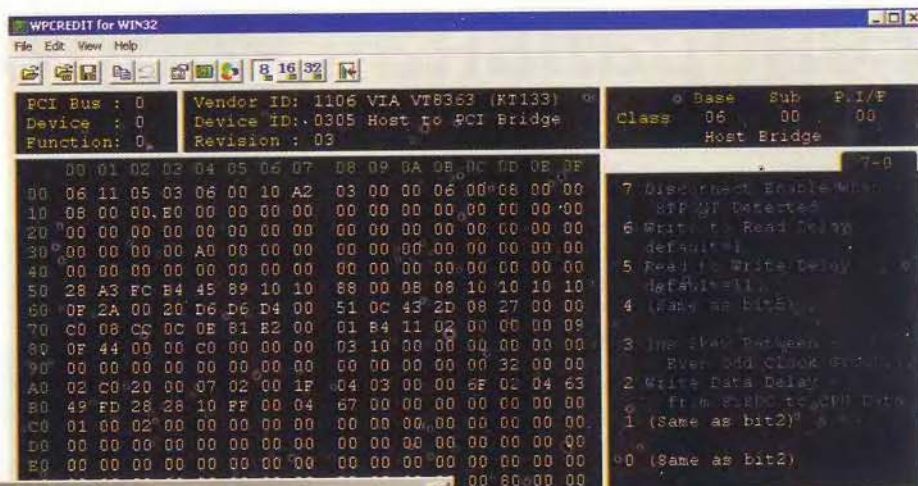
WPCREDIT for WIN32

File Edit View Help

8 16 32

PCI Bus : 0
Device : 0
Function: 0

Vendor ID: 1106 VIA VT8363 (KT133)
Device ID: 0305 Host to PCI Bridge
Revision : 03

Class

Base 06
Sub 00
P.I/F 00
Host Bridge

| | 00 | 01 | 02 | 03 | 04 | 05 | 06 | 07 | 08 | 09 | 0A | 0B | 0C | 0D | 0E | 0F |
|---|---|---|---|---|---|---|---|---|---|---|---|---|---|---|---|---|
| 00 | 06 | 11 | 05 | 03 | 06 | 00 | 10 | A2 | 03 | 00 | 00 | 06 | 00 | 08 | 00 | 00 |
| 10 | 08 | 00 | 00 | E0 | 00 | 00 | 00 | 00 | 00 | 00 | 00 | 00 | 00 | 00 | 00 | 00 |
| 20 | 00 | 00 | 00 | 00 | 00 | 00 | 00 | 00 | 00 | 00 | 00 | 00 | 00 | 00 | 00 | 00 |
| 30 | 00 | 00 | 00 | 00 | A0 | 00 | 00 | 00 | 00 | 00 | 00 | 00 | 00 | 00 | 00 | 00 |
| 40 | 00 | 00 | 00 | 00 | 00 | 00 | 00 | 00 | 00 | 00 | 00 | 00 | 00 | 00 | 00 | 00 |
| 50 | 28 | A3 | FC | B4 | 45 | 89 | 10 | 10 | 88 | 00 | 08 | 08 | 10 | 10 | 10 | 10 |
| 60 | 0F | 2A | 00 | 20 | D6 | D6 | D4 | 00 | 51 | 0C | 43 | 2D | 08 | 27 | 00 | 00 |
| 70 | C0 | 08 | CC | 0C | 0E | 81 | E2 | 00 | 01 | B4 | 11 | 02 | 00 | 00 | 00 | 09 |
| 80 | 0F | 44 | 00 | 00 | C0 | 00 | 00 | 00 | 03 | 10 | 00 | 00 | 00 | 00 | 00 | 00 |
| 90 | 00 | 00 | 00 | 00 | 00 | 00 | 00 | 00 | 00 | 00 | 00 | 00 | 00 | 32 | 00 | 00 |
| A0 | 02 | C0 | 20 | 00 | 07 | 02 | 00 | 1F | 04 | 03 | 00 | 00 | 6F | 02 | 04 | 63 |
| B0 | 49 | FD | 28 | 28 | 10 | FF | 00 | 04 | 67 | 00 | 00 | 00 | 00 | 00 | 00 | 00 |
| C0 | 01 | 00 | 02 | 00 | 00 | 00 | 00 | 00 | 00 | 00 | 00 | 00 | 00 | 00 | 00 | 00 |
| D0 | 00 | 00 | 00 | 00 | 00 | 00 | 00 | 00 | 00 | 00 | 00 | 00 | 00 | 00 | 00 | 00 |
| E0 | 00 | 00 | 00 | 00 | 00 | 00 | 00 | 00 | 00 | 00 | 00 | 00 | 00 | 00 | 00 | 00 |

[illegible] 80 00 00

7-0

7 Disconnect Enable when STP GT Detected
6 Write to Read Delay default=1
5 Read to Write Delay default=1
4 (Same as bit5)
3 Ins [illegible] Between Even Odd Clock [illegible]
2 Write Data Delay from SIDRO to CPU Data
1 (Same as bit2)
0 (Same as bit2)